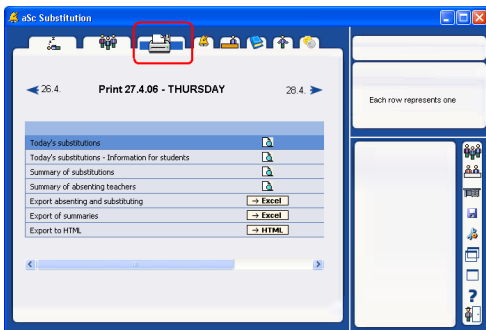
aSc Substitution

26.4.

Print 27.4.06 - THURSDAY

28.4.

Each row represents one

| | |
|---|---|
| Today's substitutions | |
| Today's substitutions - Information for students | |
| Summary of substitutions | |
| Summary of absenting teachers | |
| Export absenting and substituting | → Excel |
| Export of summaries | → Excel |
| Export to HTML | → HTML |